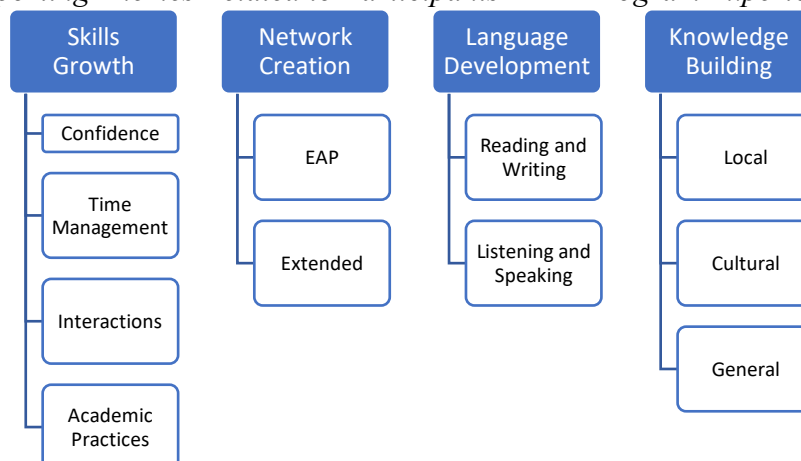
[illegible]

Skills Growth

Confidence

Time Management

Interactions

Academic Practices

Network Creation

EAP

Extended

Language Development

Reading and Writing

Listening and Speaking

Knowledge Building

Local

Cultural

General